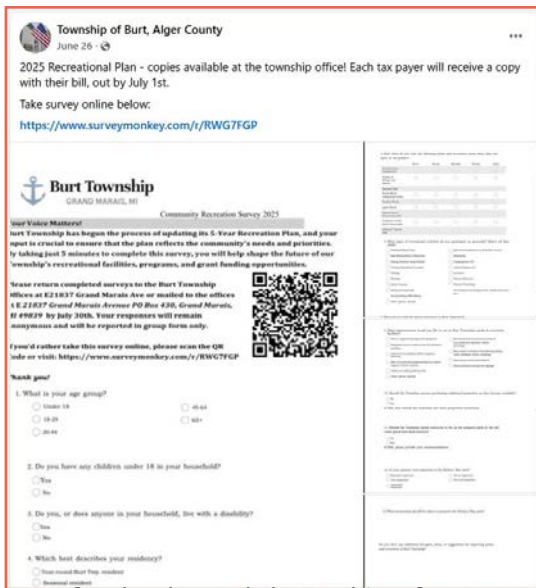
Township of Burt, Alger County
June 26 ·

2025 Recreational Plan - copies available at the township office! Each tax payer will receive a copy with their bill, out by July 1st.

Take survey online below:

https://www.surveymonkey.com/r/RWG7FGP

Burt Township
GRAND MARAIS, MI

Community Recreation Survey 2025

Your Voice Matters!
Burt Township has begun the process of updating its 5-Year Recreation Plan, and your input is crucial to ensure that the plan reflects the community's needs and priorities. By taking just 5 minutes to complete this survey, you will help shape the future of our Township's recreational facilities, programs, and grant funding opportunities.

Please return completed surveys to the Burt Township Offices at E21837 Grand Marais Ave or mailed to the offices at E 21837 Grand Marais Avenue PO Box 436, Grand Marais, MI 49839 by July 30th. Your responses will remain anonymous and will be reported in group form only.

If you'd rather take this survey online, please scan the QR code or visit: https://www.surveymonkey.com/r/RWG7FGP

Thank you!

1. What is your age group?
Under 18
18-29
30-44
45-64
65+

2. Do you have any children under 18 in your household?
Yes
No

3. Do you, or does anyone in your household, live with a disability?
Yes
No

4. Which best describes your residency?
Year-round Burt Twp. resident
Seasonal resident
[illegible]